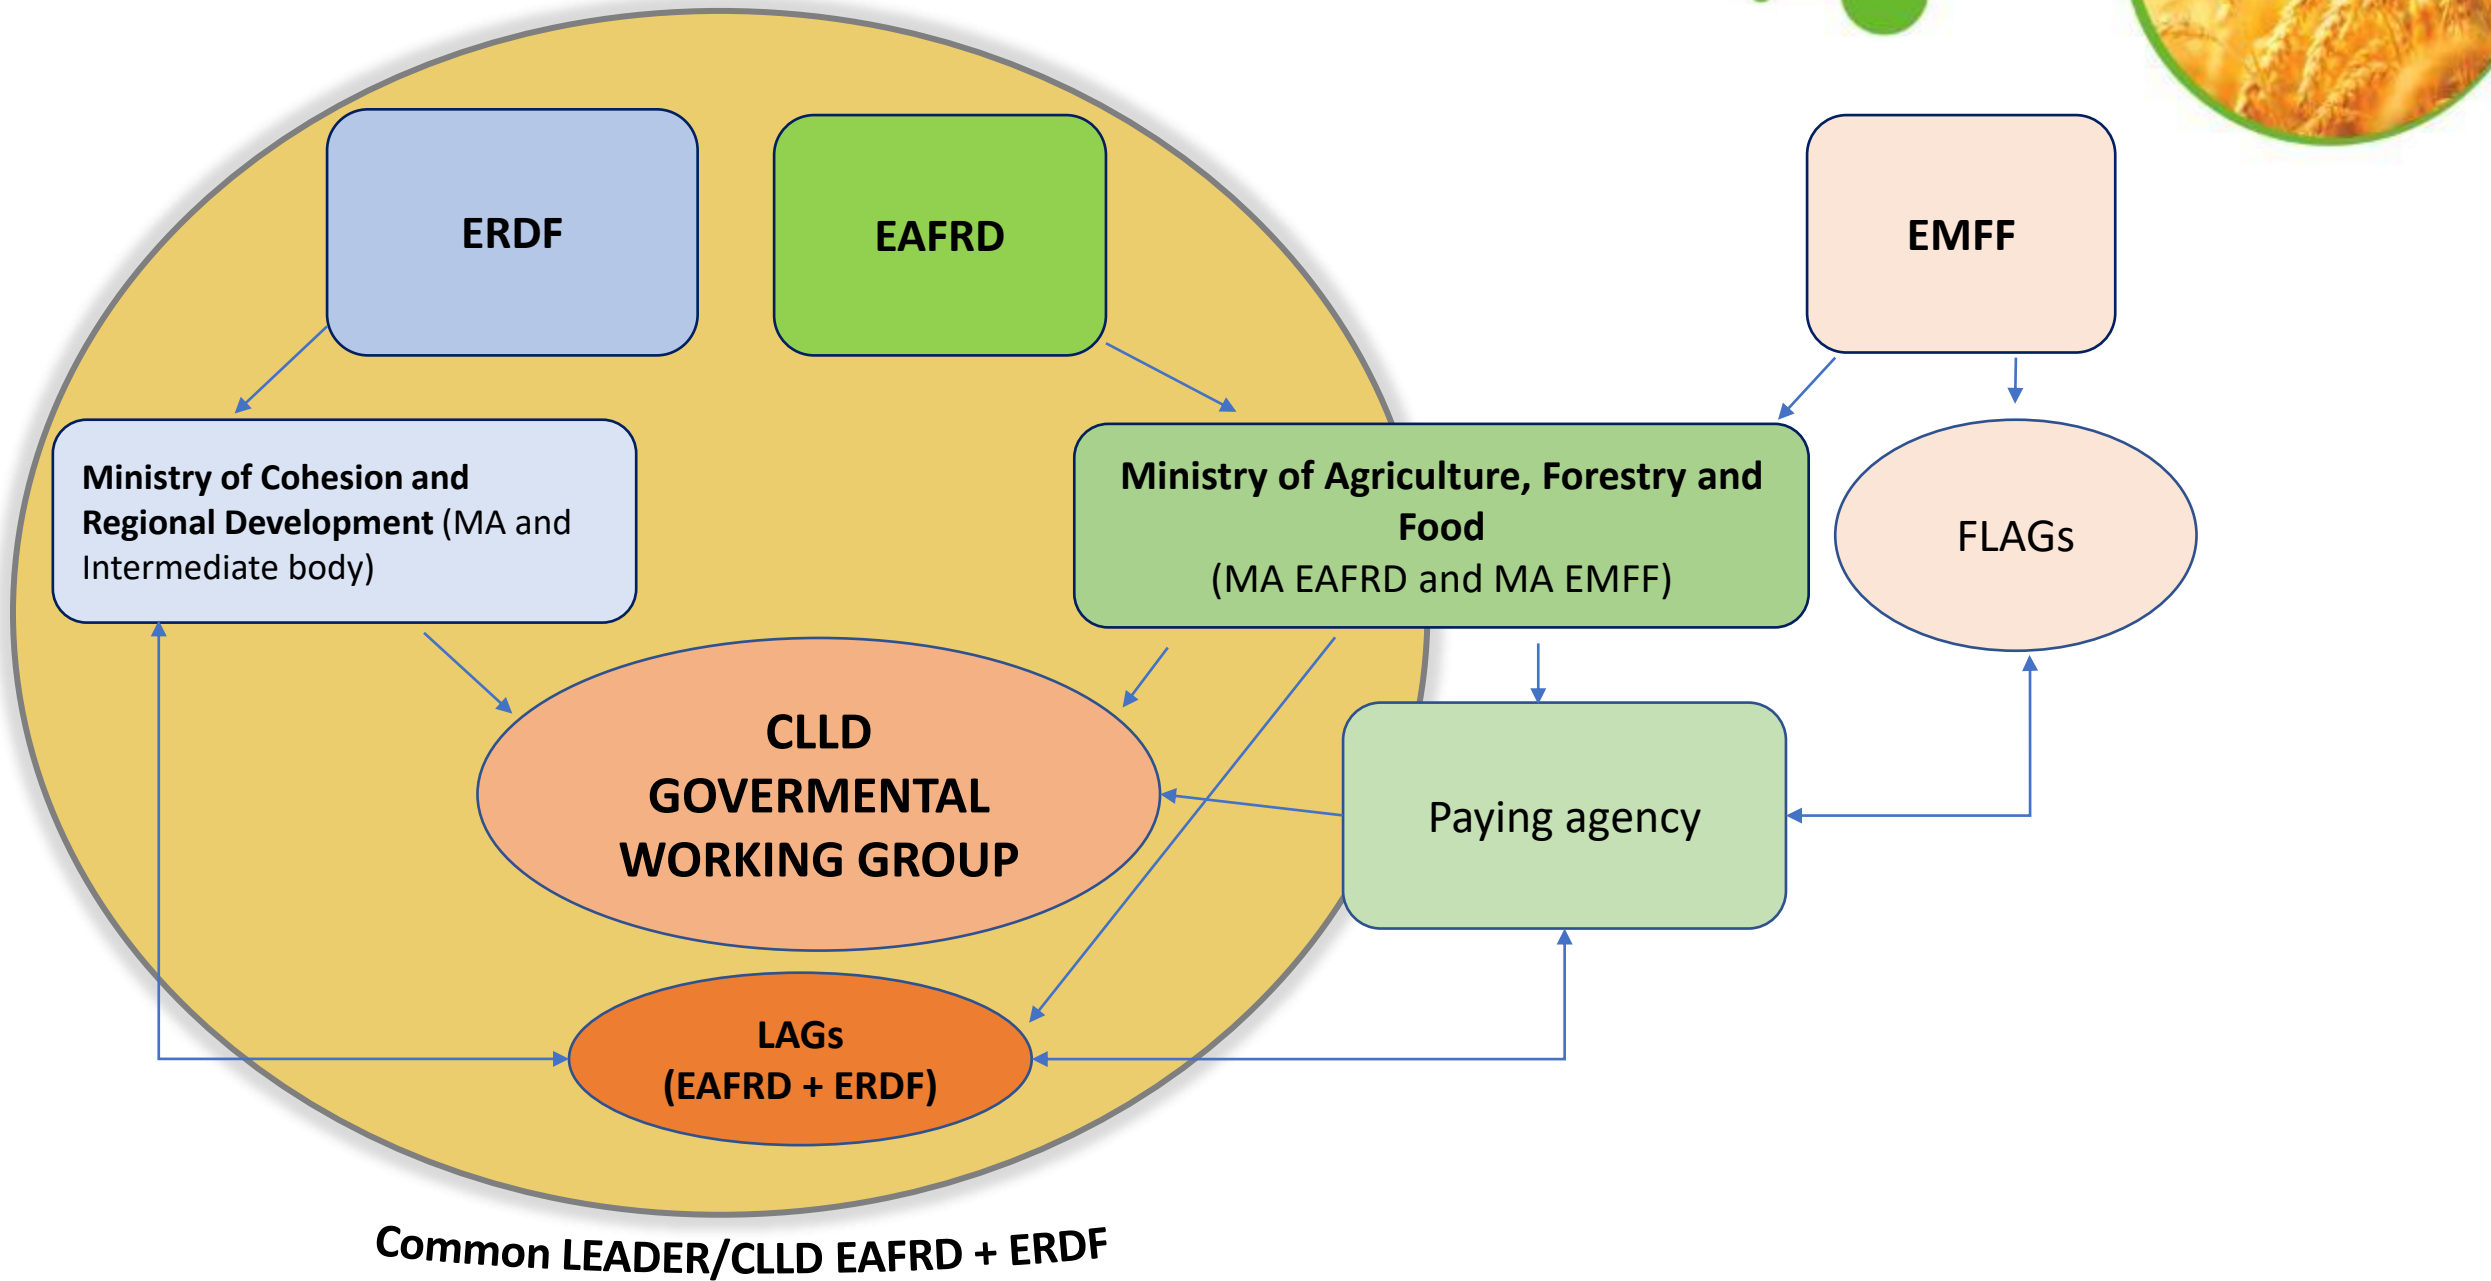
ERDF

EAFRD

EMFF

Ministry of Cohesion and Regional Development (MA and Intermediate body)

Ministry of Agriculture, Forestry and Food (MA EAFRD and MA EMFF)

FLAGs

CLLD GOVERMENTAL WORKING GROUP

Paying agency

LAGs (EAFRD + ERDF)

Common LEADER/CLLD EAFRD + ERDF